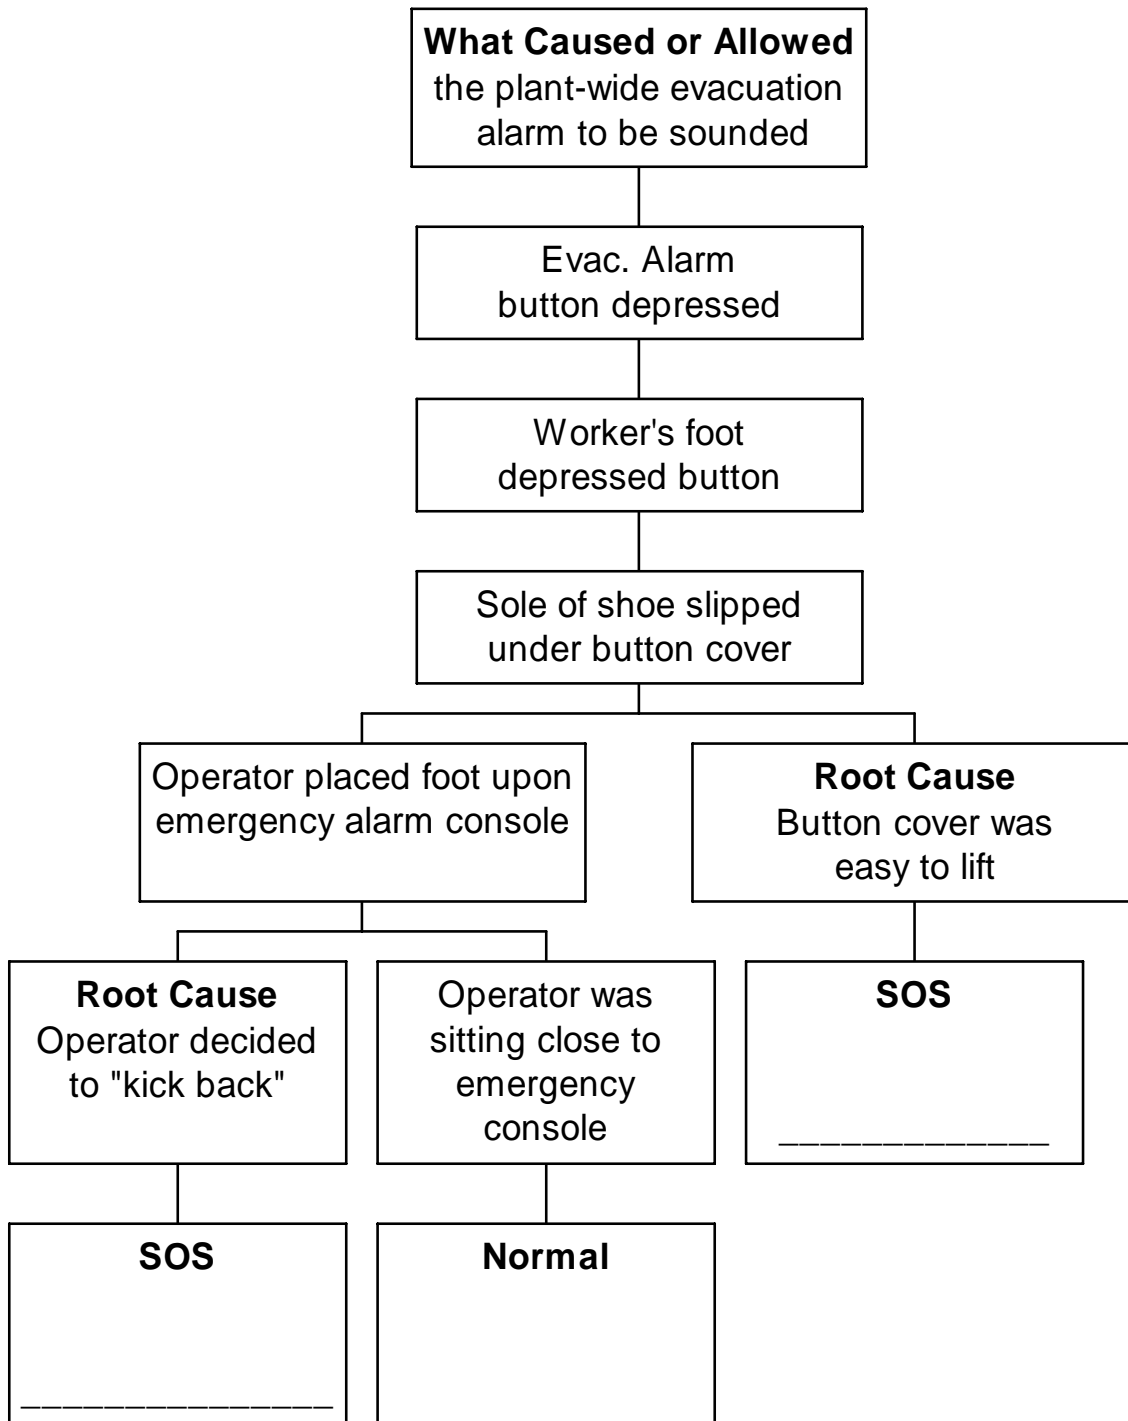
**What Caused or Allowed** the plant-wide evacuation alarm to be sounded

Evac. Alarm button depressed

Worker's foot depressed button

Sole of shoe slipped under button cover

Operator placed foot upon emergency alarm console

**Root Cause** Button cover was easy to lift

**Root Cause** Operator decided to "kick back"

Operator was sitting close to emergency console

**SOS**

_____________

**SOS**

_____________

**Normal**